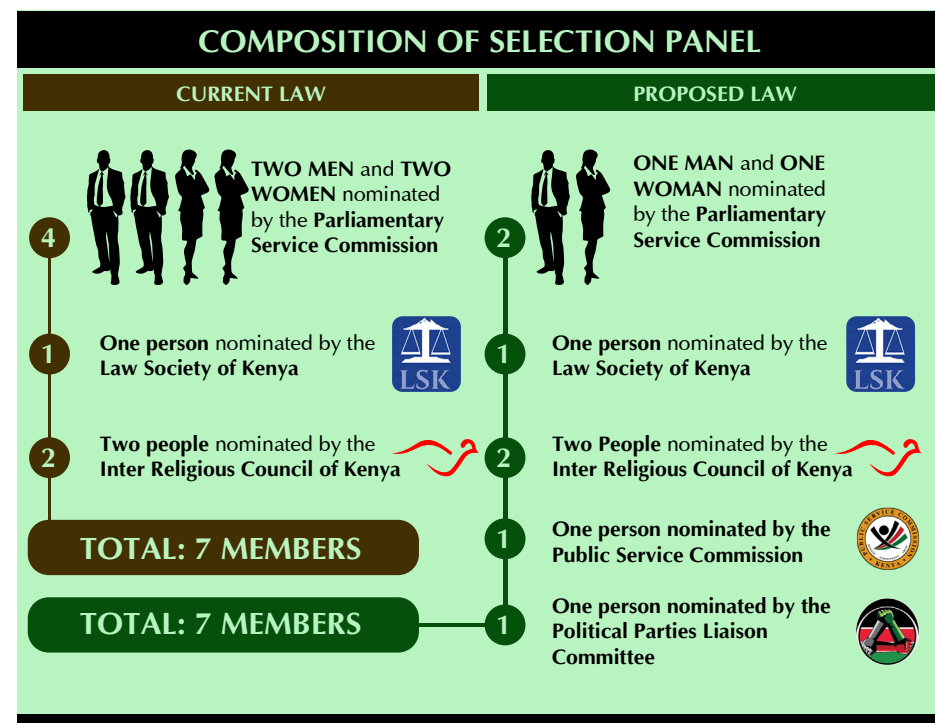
COMPOSITION OF SELECTION PANEL

CURRENT LAW

4 TWO MEN and TWO WOMEN nominated by the Parliamentary Service Commission

1 One person nominated by the Law Society of Kenya

LSK

2 Two people nominated by the Inter Religious Council of Kenya

TOTAL: 7 MEMBERS

PROPOSED LAW

2 ONE MAN and ONE WOMAN nominated by the Parliamentary Service Commission

1 One person nominated by the Law Society of Kenya

LSK

2 Two People nominated by the Inter Religious Council of Kenya

1 One person nominated by the Public Service Commission

PUBLIC SERVICE COMMISSION KENYA

1 One person nominated by the Political Parties Liaison Committee

TOTAL: 7 MEMBERS